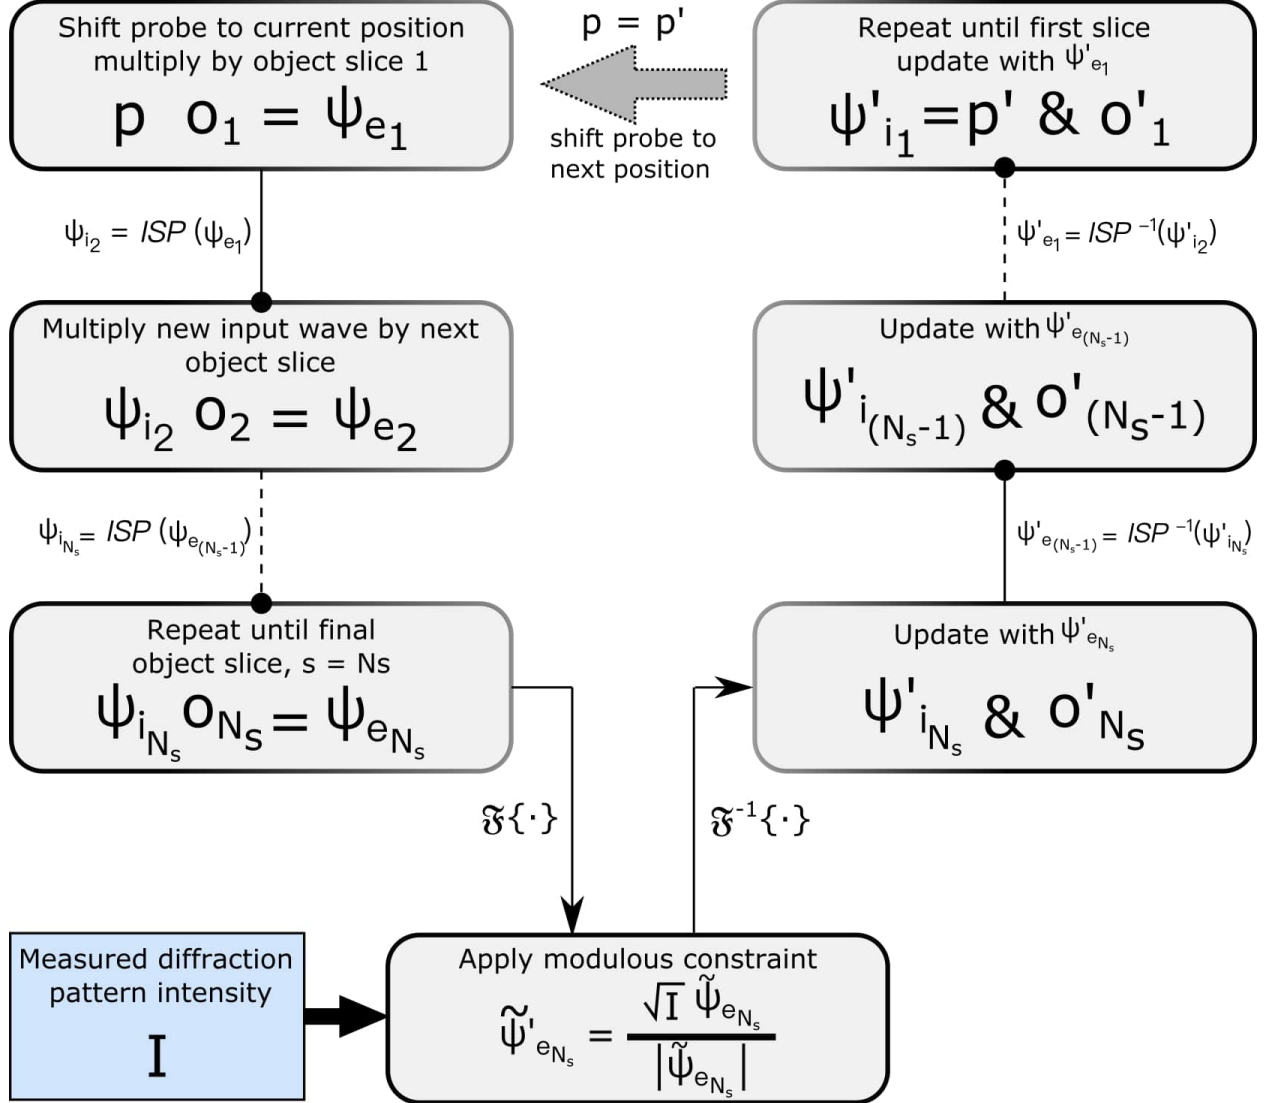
Shift probe to current position multiply by object slice 1

$p \; o_1 = \psi_{e_1}$

$p = p'$

shift probe to next position

Repeat until first slice update with $\psi'_{e_1}$

$\psi'_{i_1} = p' \; \& \; o'_1$

$\psi_{i_2} = ISP\,(\psi_{e_1})$

$\psi'_{e_1} = ISP^{-1}(\psi'_{i_2})$

Multiply new input wave by next object slice

$\psi_{i_2}\, o_2 = \psi_{e_2}$

Update with $\psi'_{e_{(N_s-1)}}$

$\psi'_{i_{(N_s-1)}} \; \& \; o'_{(N_s-1)}$

$\psi_{i_{N_s}} = ISP\,(\psi_{e_{(N_s-1)}})$

$\psi'_{e_{(N_s-1)}} = ISP^{-1}(\psi'_{i_{N_s}})$

Repeat until final object slice, s = Ns

$\psi_{i_{N_s}} o_{N_s} = \psi_{e_{N_s}}$

Update with $\psi'_{e_{N_s}}$

$\psi'_{i_{N_s}} \; \& \; o'_{N_s}$

$\mathfrak{F}\{\cdot\}$

$\mathfrak{F}^{-1}\{\cdot\}$

Measured diffraction pattern intensity

I

Apply modulous constraint

$\tilde{\psi}'_{e_{N_s}} = \frac{\sqrt{I}\;\tilde{\psi}_{e_{N_s}}}{|\tilde{\psi}_{e_{N_s}}|}$